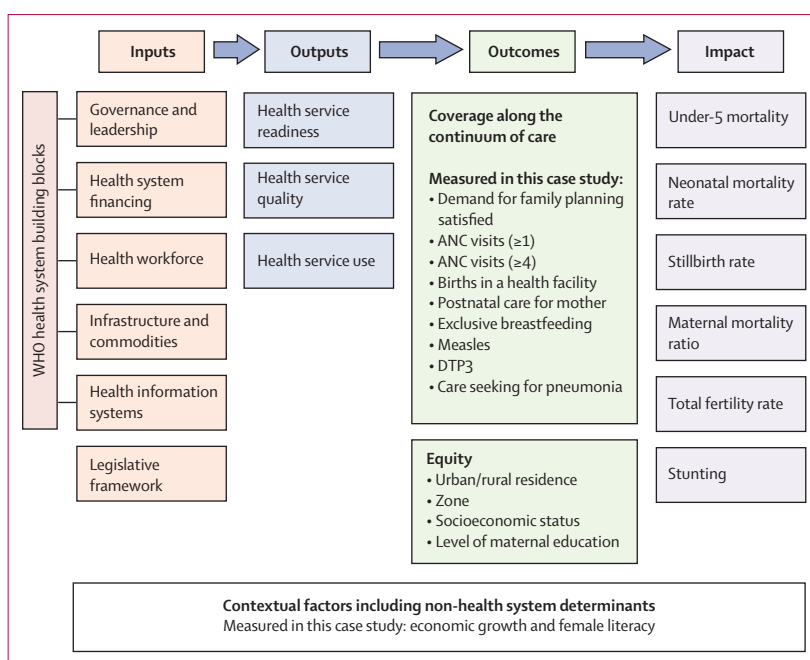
Inputs

Outputs

Outcomes

Impact

WHO health system building blocks

Governance and leadership

Health system financing

Health workforce

Infrastructure and commodities

Health information systems

Legislative framework

Health service readiness

Health service quality

Health service use

Coverage along the continuum of care

Measured in this case study:
• Demand for family planning satisfied
• ANC visits (≥1)
• ANC visits (≥4)
• Births in a health facility
• Postnatal care for mother
• Exclusive breastfeeding
• Measles
• DTP3
• Care seeking for pneumonia

Equity
• Urban/rural residence
• Zone
• Socioeconomic status
• Level of maternal education

Under-5 mortality

Neonatal mortality rate

Stillbirth rate

Maternal mortality ratio

Total fertility rate

Stunting

Contextual factors including non-health system determinants
Measured in this case study: economic growth and female literacy